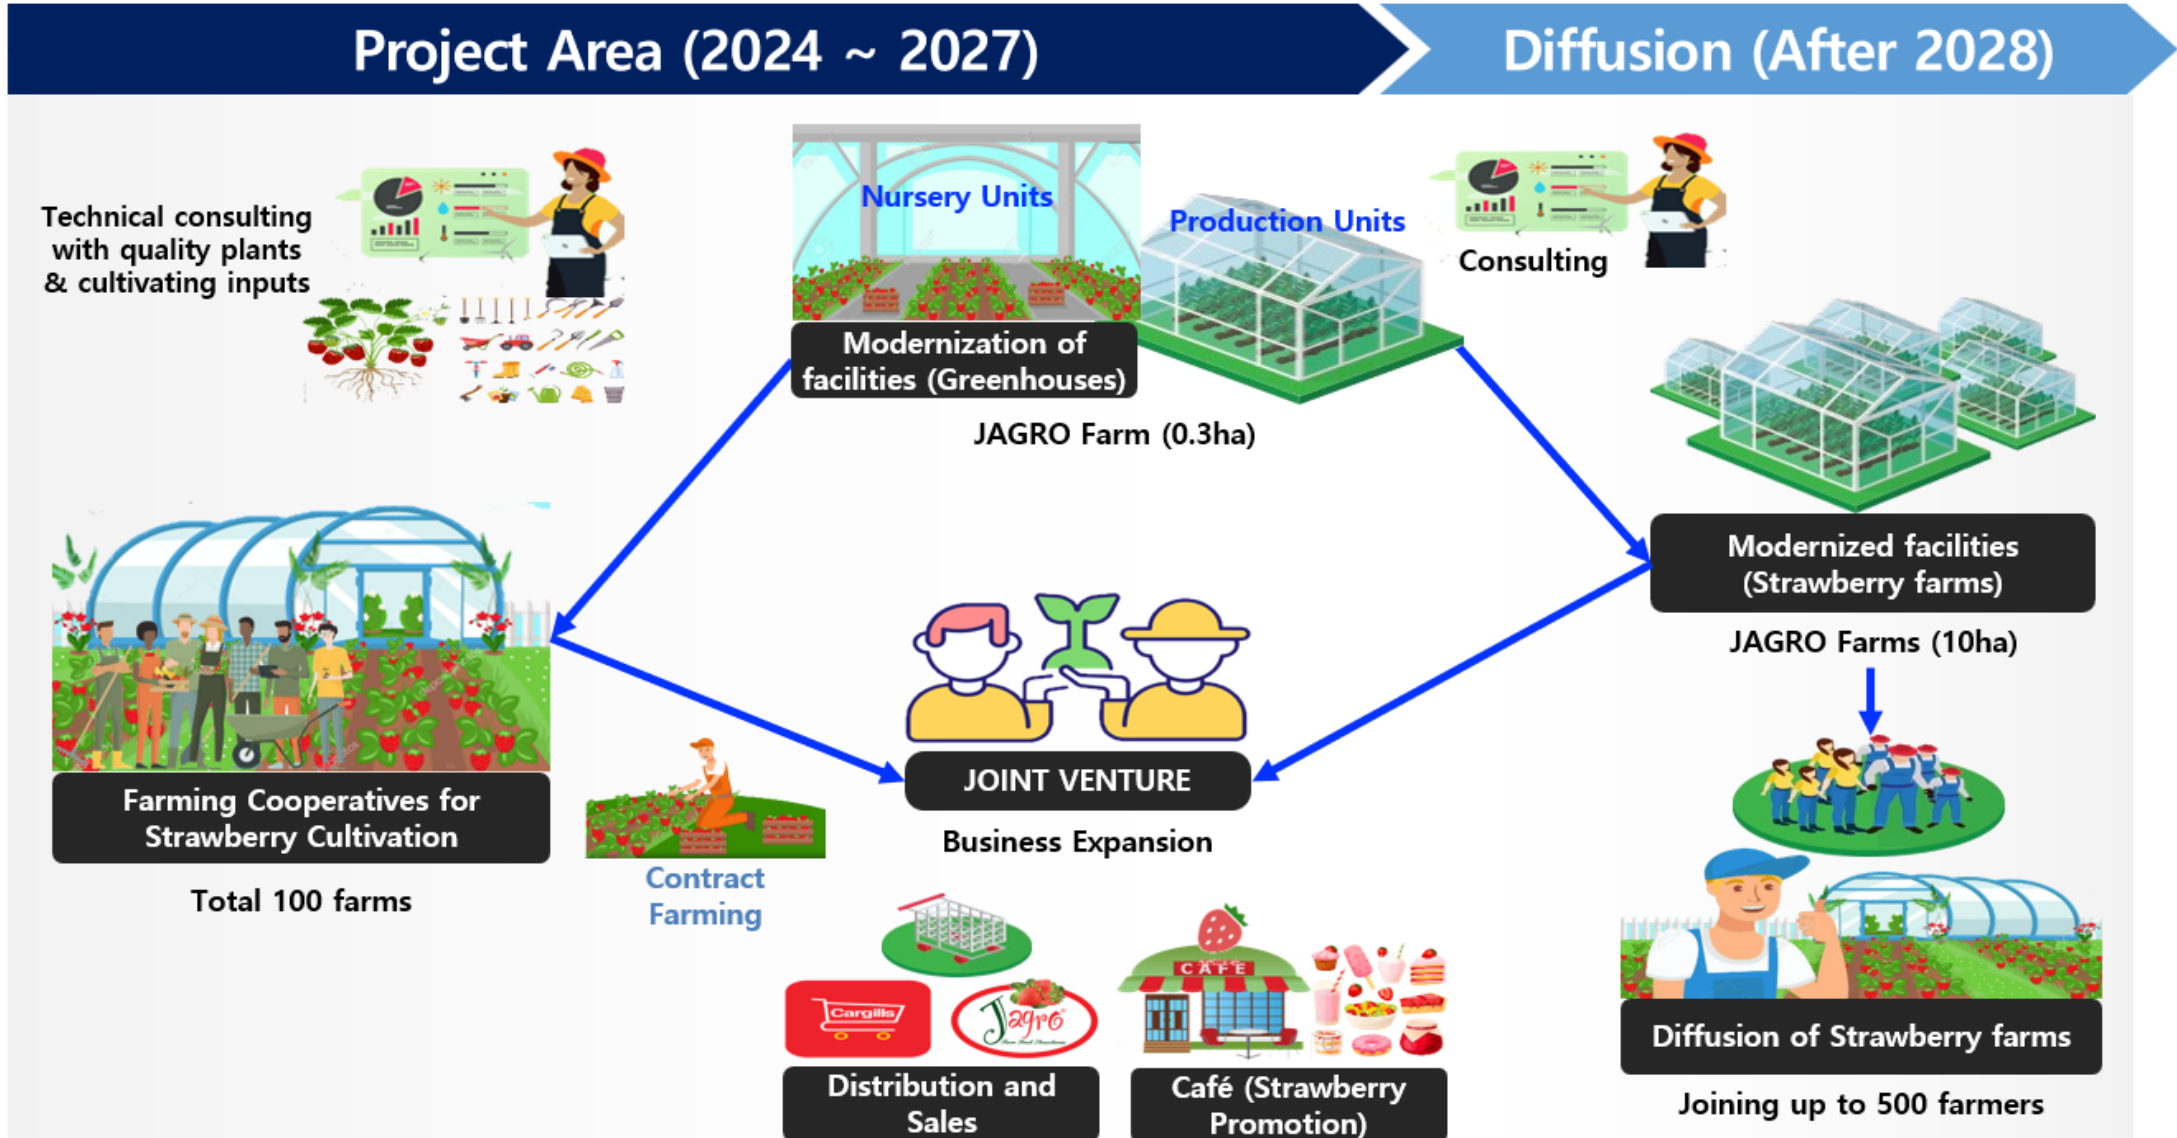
Project Area (2024 ~ 2027)

Diffusion (After 2028)

Technical consulting with quality plants & cultivating inputs

Nursery Units

Production Units

Consulting

Modernization of facilities (Greenhouses)

JAGRO Farm (0.3ha)

Modernized facilities (Strawberry farms)

JAGRO Farms (10ha)

Farming Cooperatives for Strawberry Cultivation

Total 100 farms

Contract Farming

JOINT VENTURE

Business Expansion

Cargills

Jagro

CAFE

Distribution and Sales

Café (Strawberry Promotion)

Diffusion of Strawberry farms

Joining up to 500 farmers